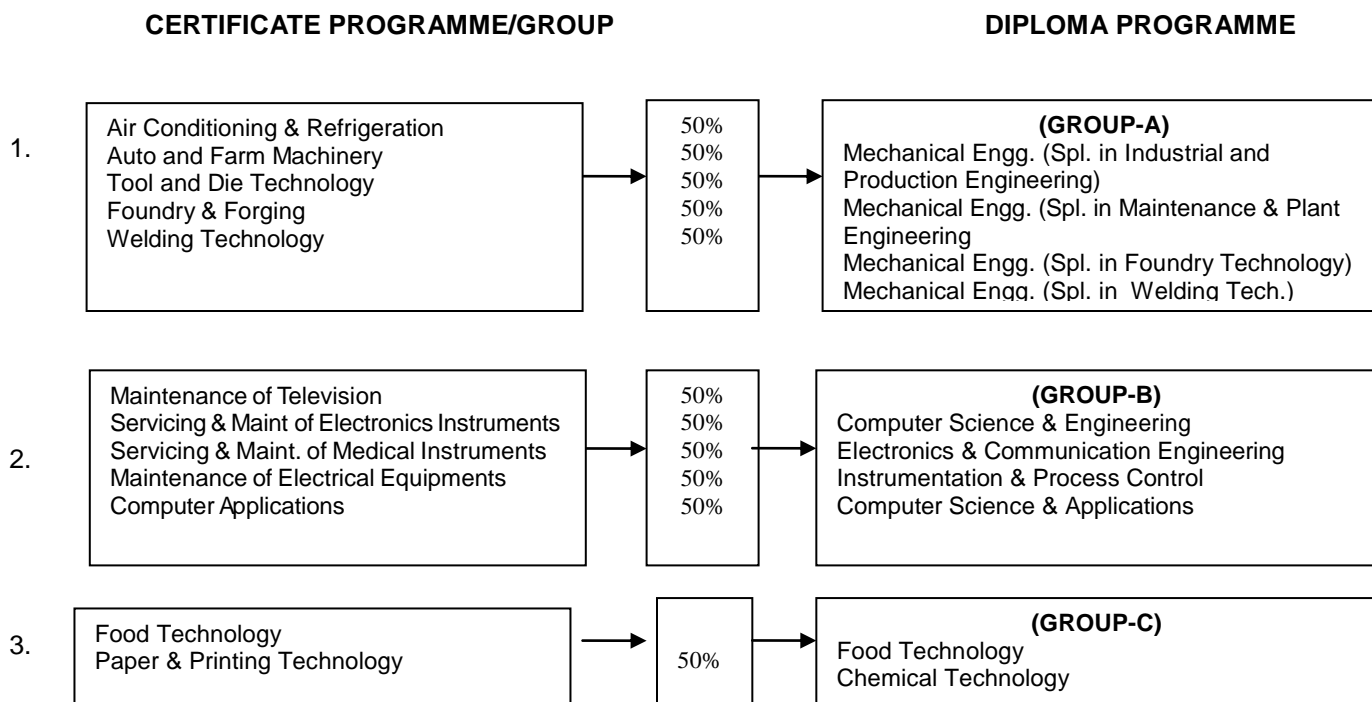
**CERTIFICATE PROGRAMME/GROUP**

**DIPLOMA PROGRAMME**

1.

Air Conditioning & Refrigeration
Auto and Farm Machinery
Tool and Die Technology
Foundry & Forging
Welding Technology

50%
50%
50%
50%
50%

**(GROUP-A)**
Mechanical Engg. (Spl. in Industrial and Production Engineering)
Mechanical Engg. (Spl. in Maintenance & Plant Engineering
Mechanical Engg. (Spl. in Foundry Technology)
Mechanical Engg. (Spl. in Welding Tech.)

2.

Maintenance of Television
Servicing & Maint of Electronics Instruments
Servicing & Maint. of Medical Instruments
Maintenance of Electrical Equipments
Computer Applications

50%
50%
50%
50%
50%

**(GROUP-B)**
Computer Science & Engineering
Electronics & Communication Engineering
Instrumentation & Process Control
Computer Science & Applications

3.

Food Technology
Paper & Printing Technology

50%

**(GROUP-C)**
Food Technology
Chemical Technology